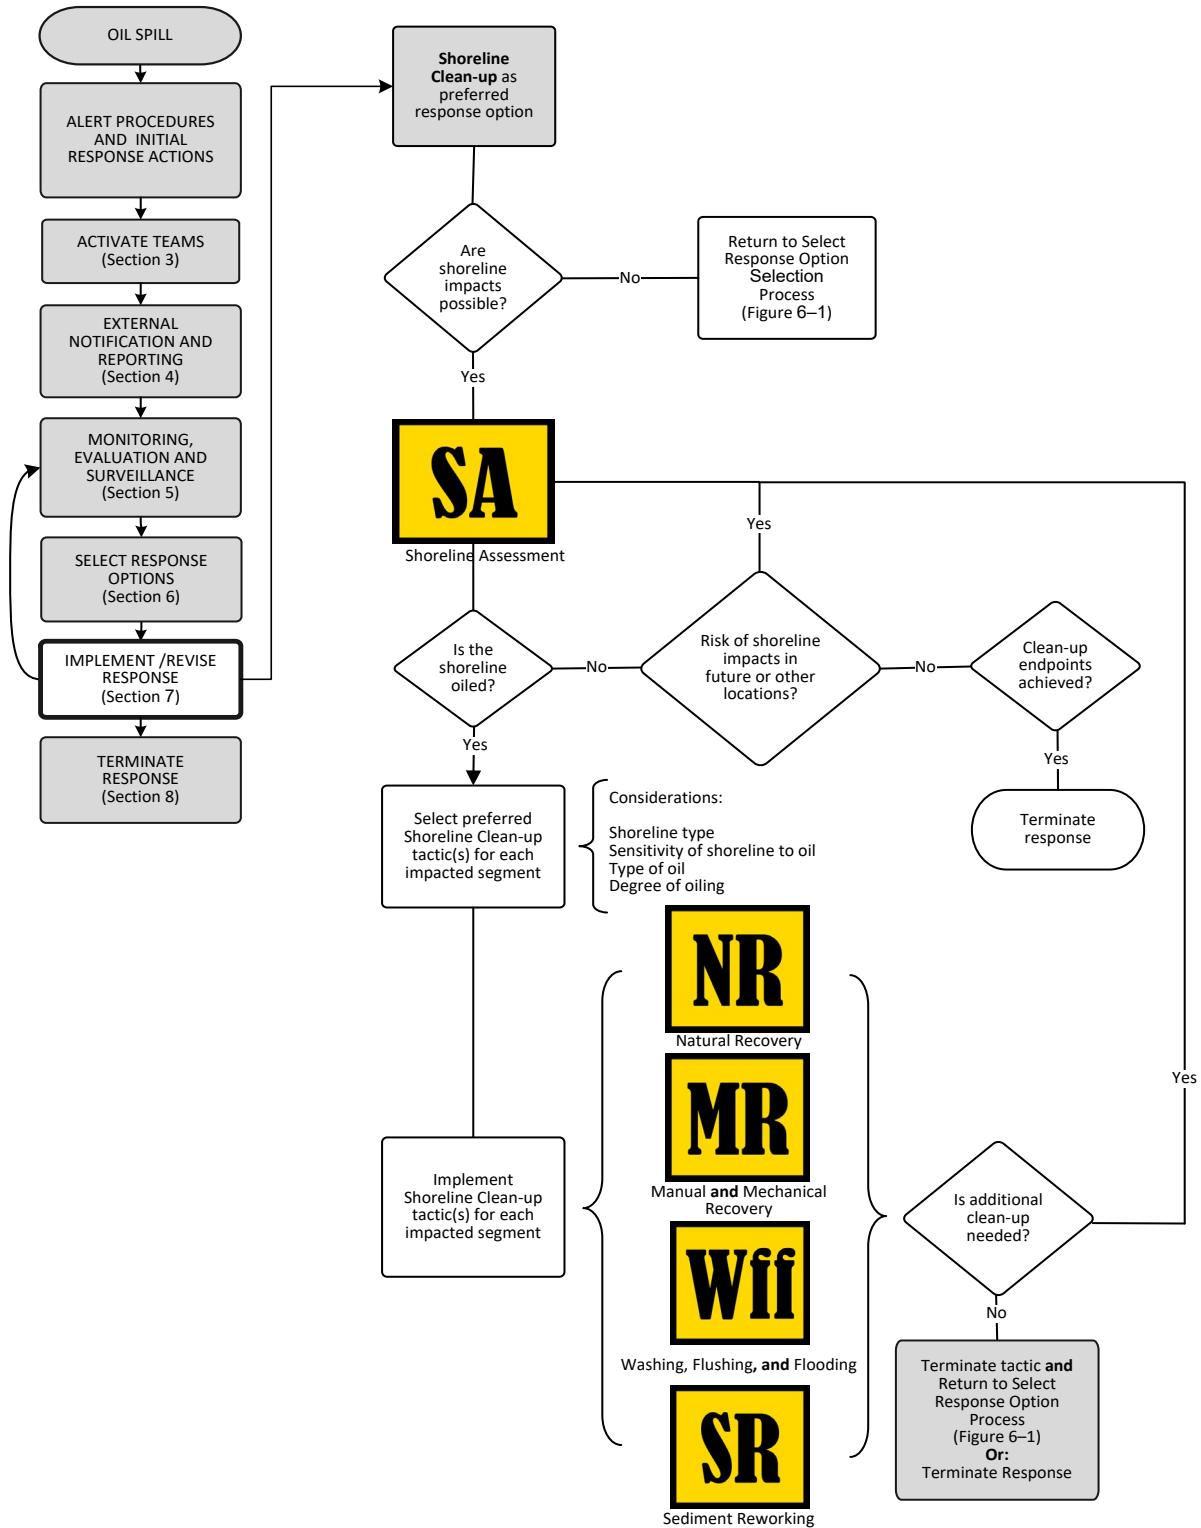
OIL SPILL

ALERT PROCEDURES AND INITIAL RESPONSE ACTIONS

ACTIVATE TEAMS (Section 3)

EXTERNAL NOTIFICATION AND REPORTING (Section 4)

MONITORING, EVALUATION AND SURVEILLANCE (Section 5)

SELECT RESPONSE OPTIONS (Section 6)

IMPLEMENT /REVISE RESPONSE (Section 7)

TERMINATE RESPONSE (Section 8)

**Shoreline Clean-up** as preferred response option

Are shoreline impacts possible?

No

Return to Select Response Option Selection Process (Figure 6–1)

Yes

SA

Shoreline Assessment

Yes

Is the shoreline oiled?

No

Risk of shoreline impacts in future or other locations?

No

Clean-up endpoints achieved?

Yes

Terminate response

Yes

Select preferred Shoreline Clean-up tactic(s) for each impacted segment

Considerations:

Shoreline type
Sensitivity of shoreline to oil
Type of oil
Degree of oiling

NR

Natural Recovery

MR

Manual **and** Mechanical Recovery

Wff

Washing, Flushing**, and** Flooding

SR

Sediment Reworking

Implement Shoreline Clean-up tactic(s) for each impacted segment

Yes

Is additional clean-up needed?

No

Terminate tactic **and** Return to Select Response Option Process (Figure 6–1)
**Or:**
Terminate Response